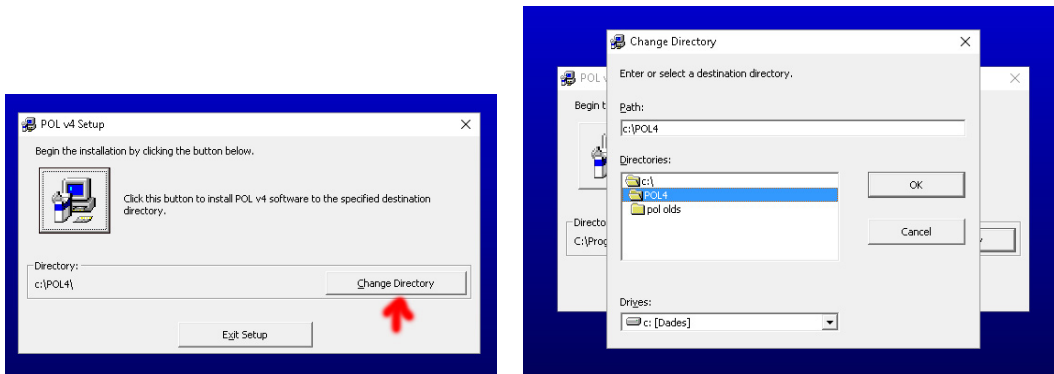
POL v4 Setup

Begin the installation by clicking the button below.

Click this button to install POL v4 software to the specified destination directory.

Directory:
c:\POL4\

Change Directory

Exit Setup

POL v

Begin t

Directo
C:\Prog

Change Directory

Enter or select a destination directory.

Path:
c:\POL4

Directories:
c:\
POL4
pol olds

OK

Cancel

Drives:
c: [Dades]